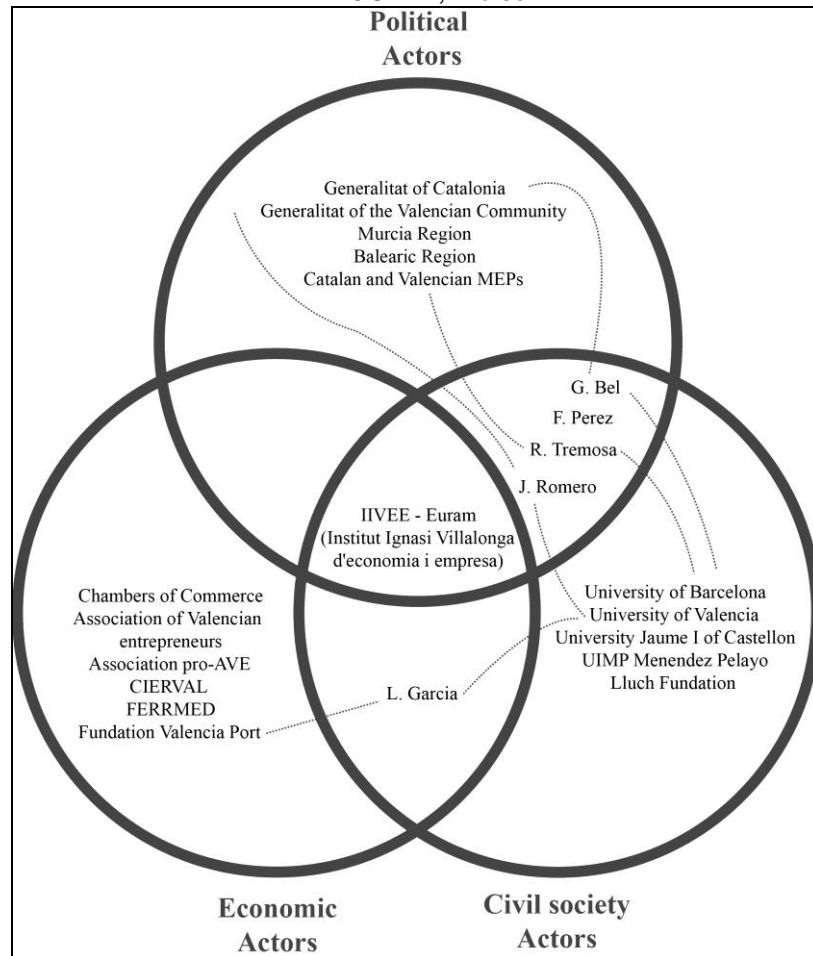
Political Actors

Generalitat of Catalonia
Generalitat of the Valencian Community
Murcia Region
Balearic Region
Catalan and Valencian MEPs

G. Bel
F. Perez
R. Tremosa
J. Romero

IIVEE - Euram
(Institut Ignasi Villalonga d'economia i empresa)

Chambers of Commerce
Association of Valencian entrepreneurs
Association pro-AVE
CIERVAL
FERRMED
Fundation Valencia Port

L. Garcia

University of Barcelona
University of Valencia
University Jaume I of Castellon
UIMP Menendez Pelayo
Lluch Fundation

Economic Actors

Civil society Actors